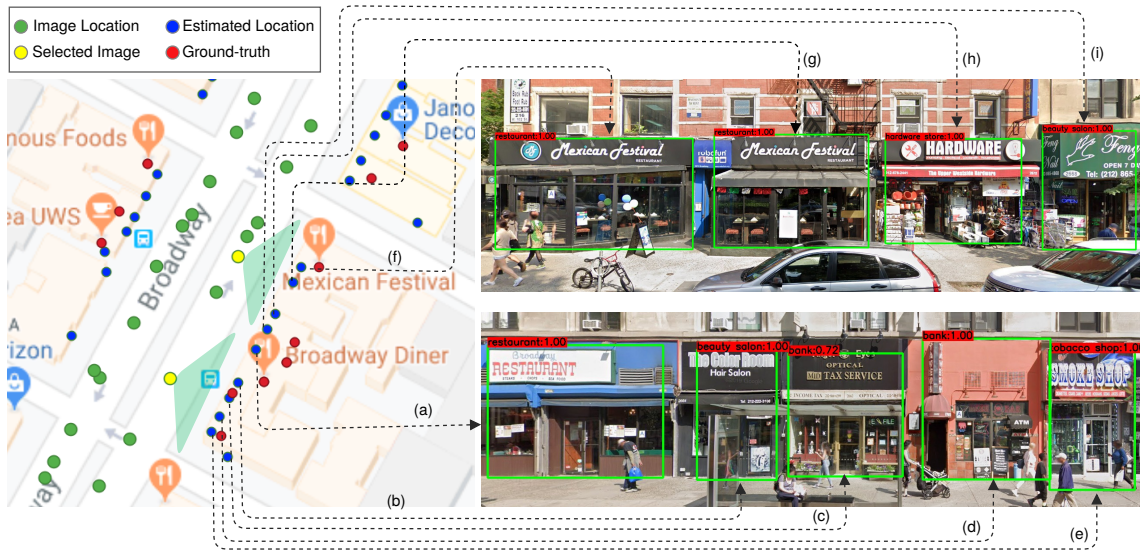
Image Location
Estimated Location
Selected Image
Ground-truth

nous Foods
ea UWS
Broadway
A
rizon
Jano
Deco
Mexican Festival
Broadway Diner

(a)
(b)
(c)
(d)
(e)
(f)
(g)
(h)
(i)

restaurant:1.00
Mexican Festival
RESTAURANT
restaurant:1.00
Mexican Festival
RESTAURANT
hardware store:1.00
HARDWARE
The Upper Westside Hardware
beauty salon:1.00
Feng
OPEN 7 D
Tel: (212) 865

restaurant:1.00
Broadway
RESTAURANT
beauty salon:1.00
The Color Boom
Hair Salon
bank:0.72
Eyes
OPTICAL
TAX SERVICE
bank:1.00
tobacco shop:1.00
SMOKE SHOP